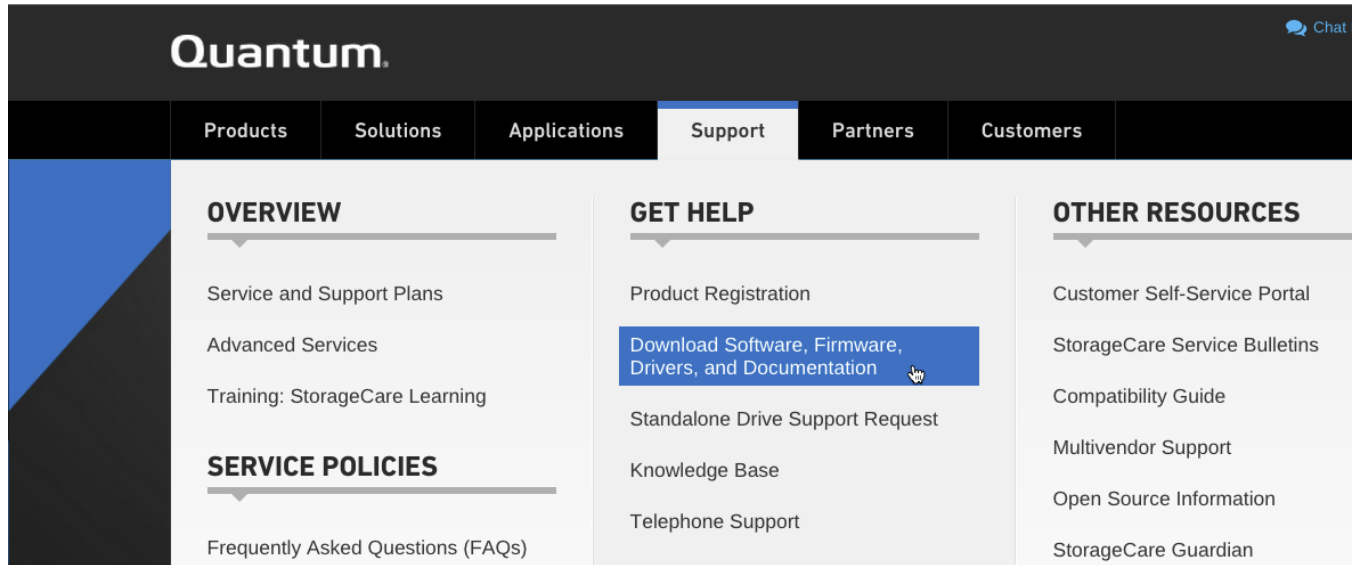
Quantum.

Chat

Products Solutions Applications Support Partners Customers

OVERVIEW

Service and Support Plans

Advanced Services

Training: StorageCare Learning

SERVICE POLICIES

Frequently Asked Questions (FAQs)

GET HELP

Product Registration

Download Software, Firmware, Drivers, and Documentation

Standalone Drive Support Request

Knowledge Base

Telephone Support

OTHER RESOURCES

Customer Self-Service Portal

StorageCare Service Bulletins

Compatibility Guide

Multivendor Support

Open Source Information

StorageCare Guardian